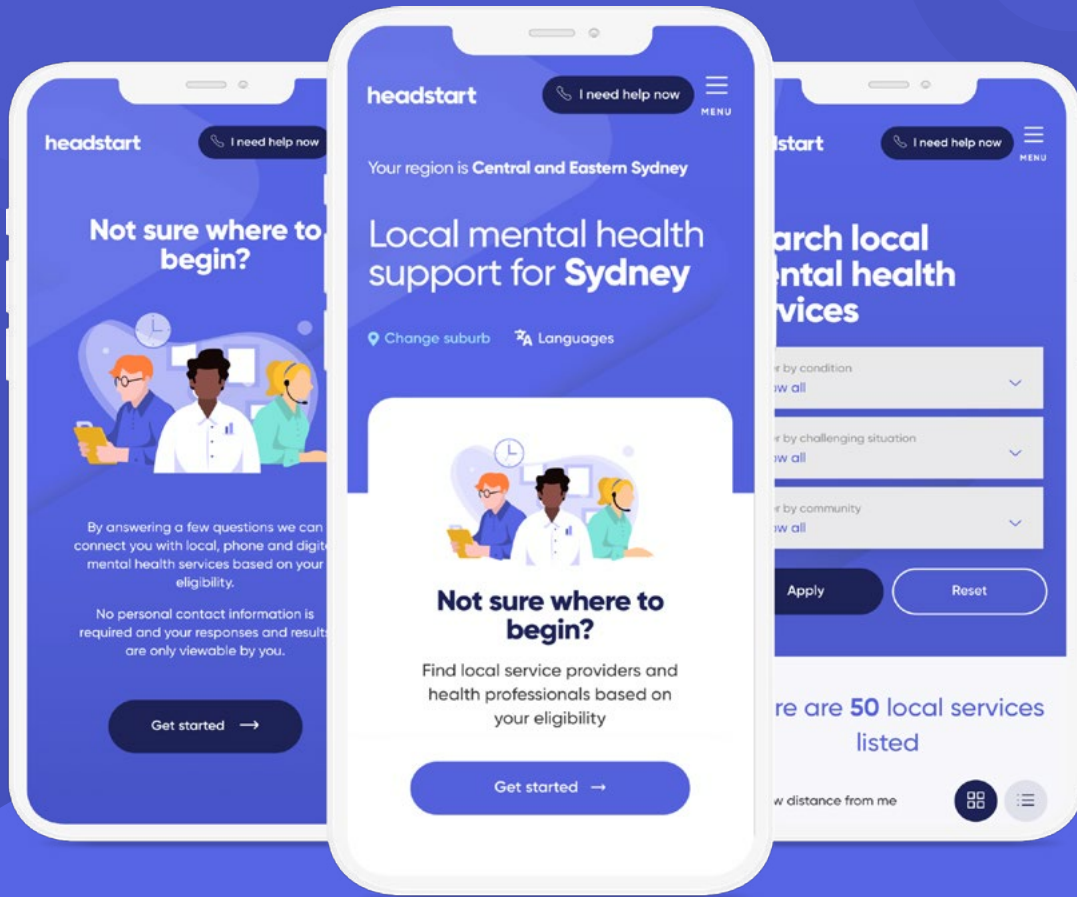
headstart

I need help now

Not sure where to begin?

By answering a few questions we can connect you with local, phone and digit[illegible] mental health services based on your eligibility.

No personal contact information is required and your responses and result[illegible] are only viewable by you.

Get started →

headstart

I need help now

MENU

Your region is Central and Eastern Sydney

Local mental health support for Sydney

Change suburb

Languages

Not sure where to begin?

Find local service providers and health professionals based on your eligibility

Get started →

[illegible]dstart

I need help now

MENU

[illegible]arch local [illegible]ntal health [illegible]vices

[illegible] by condition
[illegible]w all

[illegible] by challenging situation
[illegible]w all

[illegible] by community
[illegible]w all

Apply

Reset

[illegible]re are 50 local services listed

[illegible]w distance from me